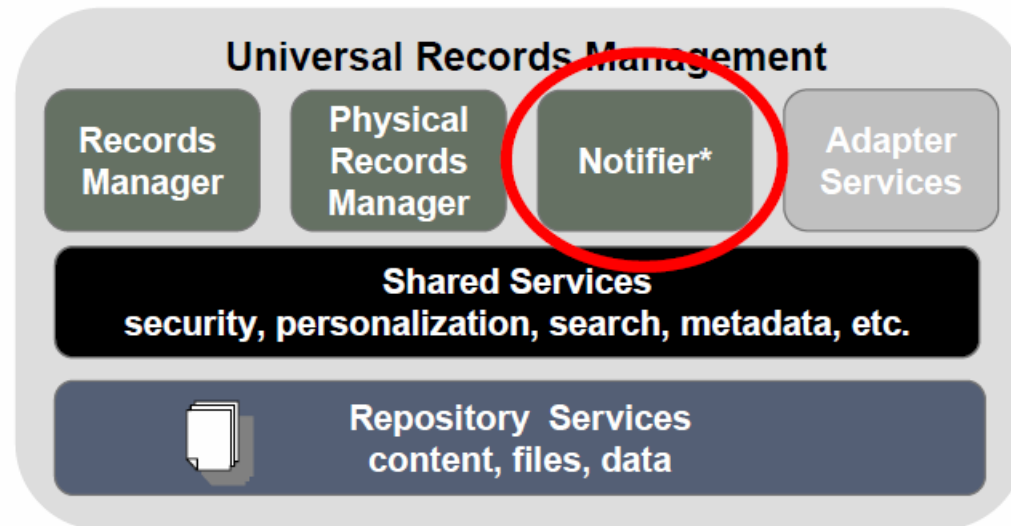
Universal Records Management

Records Manager

Physical Records Manager

Notifier*

Adapter Services

Shared Services
security, personalization, search, metadata, etc.

Repository Services
content, files, data